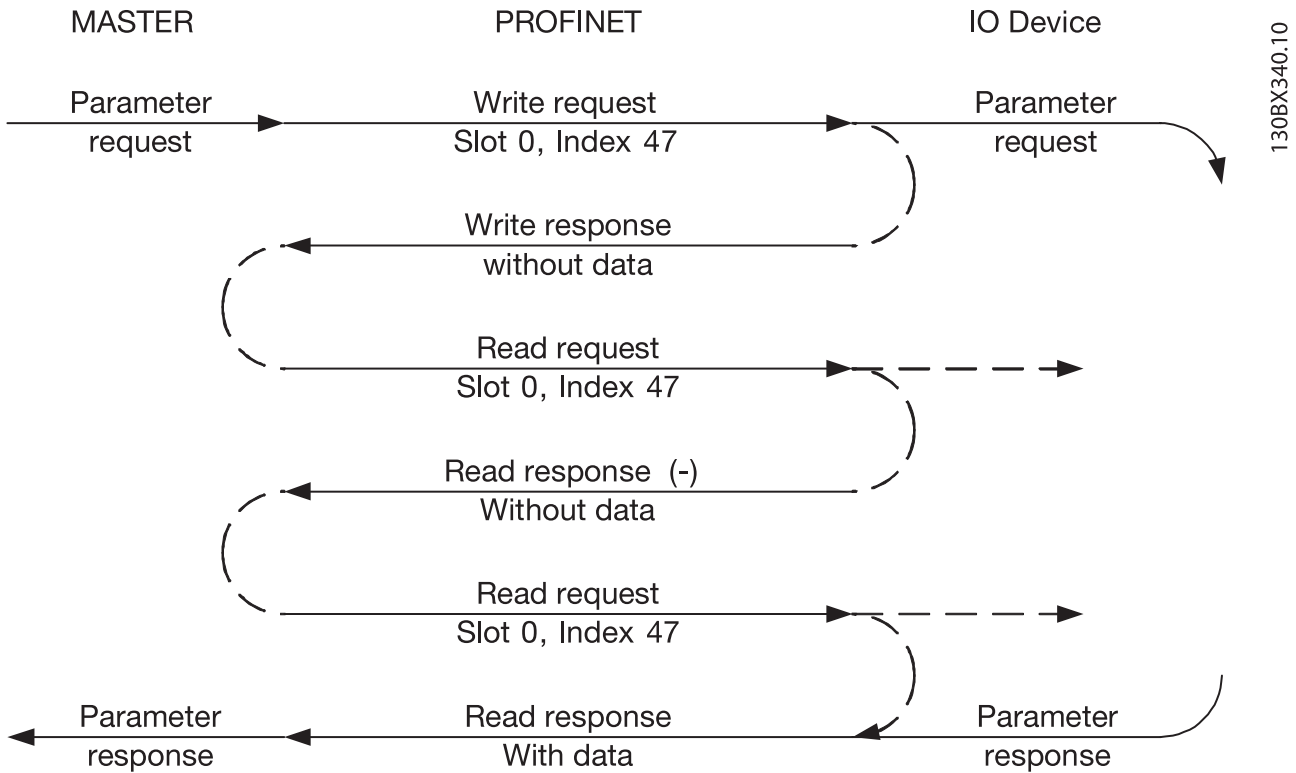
MASTER

PROFINET

IO Device

130BX340.10

Parameter request

Write request
Slot 0, Index 47

Parameter request

Write response
without data

Read request
Slot 0, Index 47

Read response (-)
Without data

Read request
Slot 0, Index 47

Parameter response

Read response
With data

Parameter response